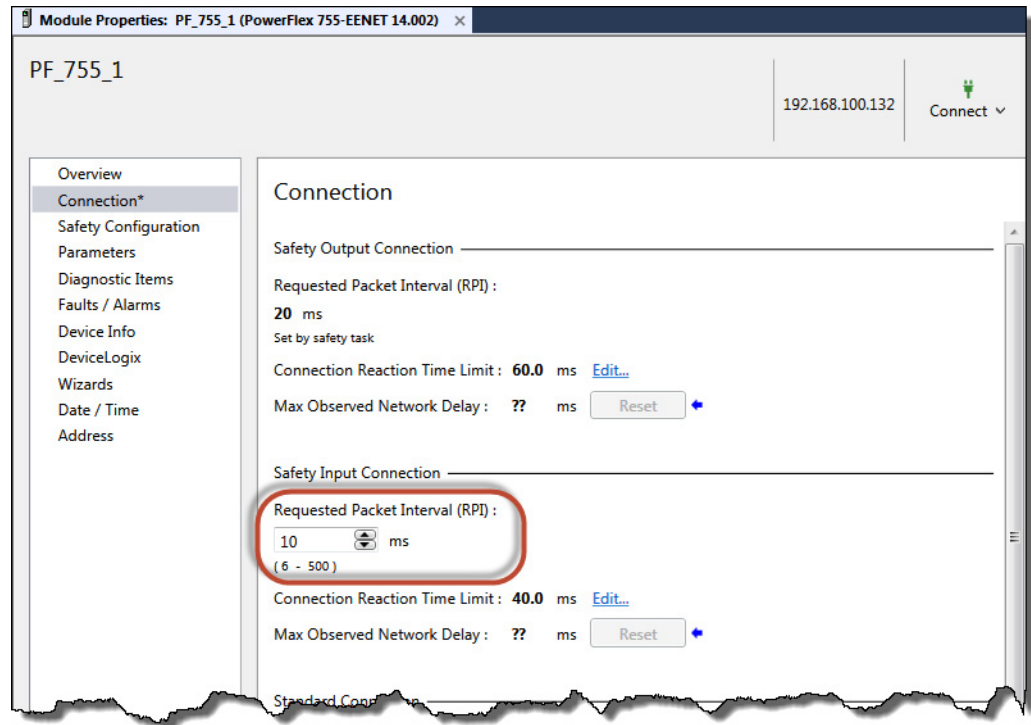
Module Properties: PF_755_1 (PowerFlex 755-EENET 14.002) ×

PF_755_1

192.168.100.132

Connect

Overview
Connection*
Safety Configuration
Parameters
Diagnostic Items
Faults / Alarms
Device Info
DeviceLogix
Wizards
Date / Time
Address

Connection

Safety Output Connection

Requested Packet Interval (RPI) :
20 ms
Set by safety task

Connection Reaction Time Limit : 60.0 ms Edit...

Max Observed Network Delay : ?? ms Reset

Safety Input Connection

Requested Packet Interval (RPI) :
10 ms
( 6 - 500 )

Connection Reaction Time Limit : 40.0 ms Edit...

Max Observed Network Delay : ?? ms Reset

Standard Con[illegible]